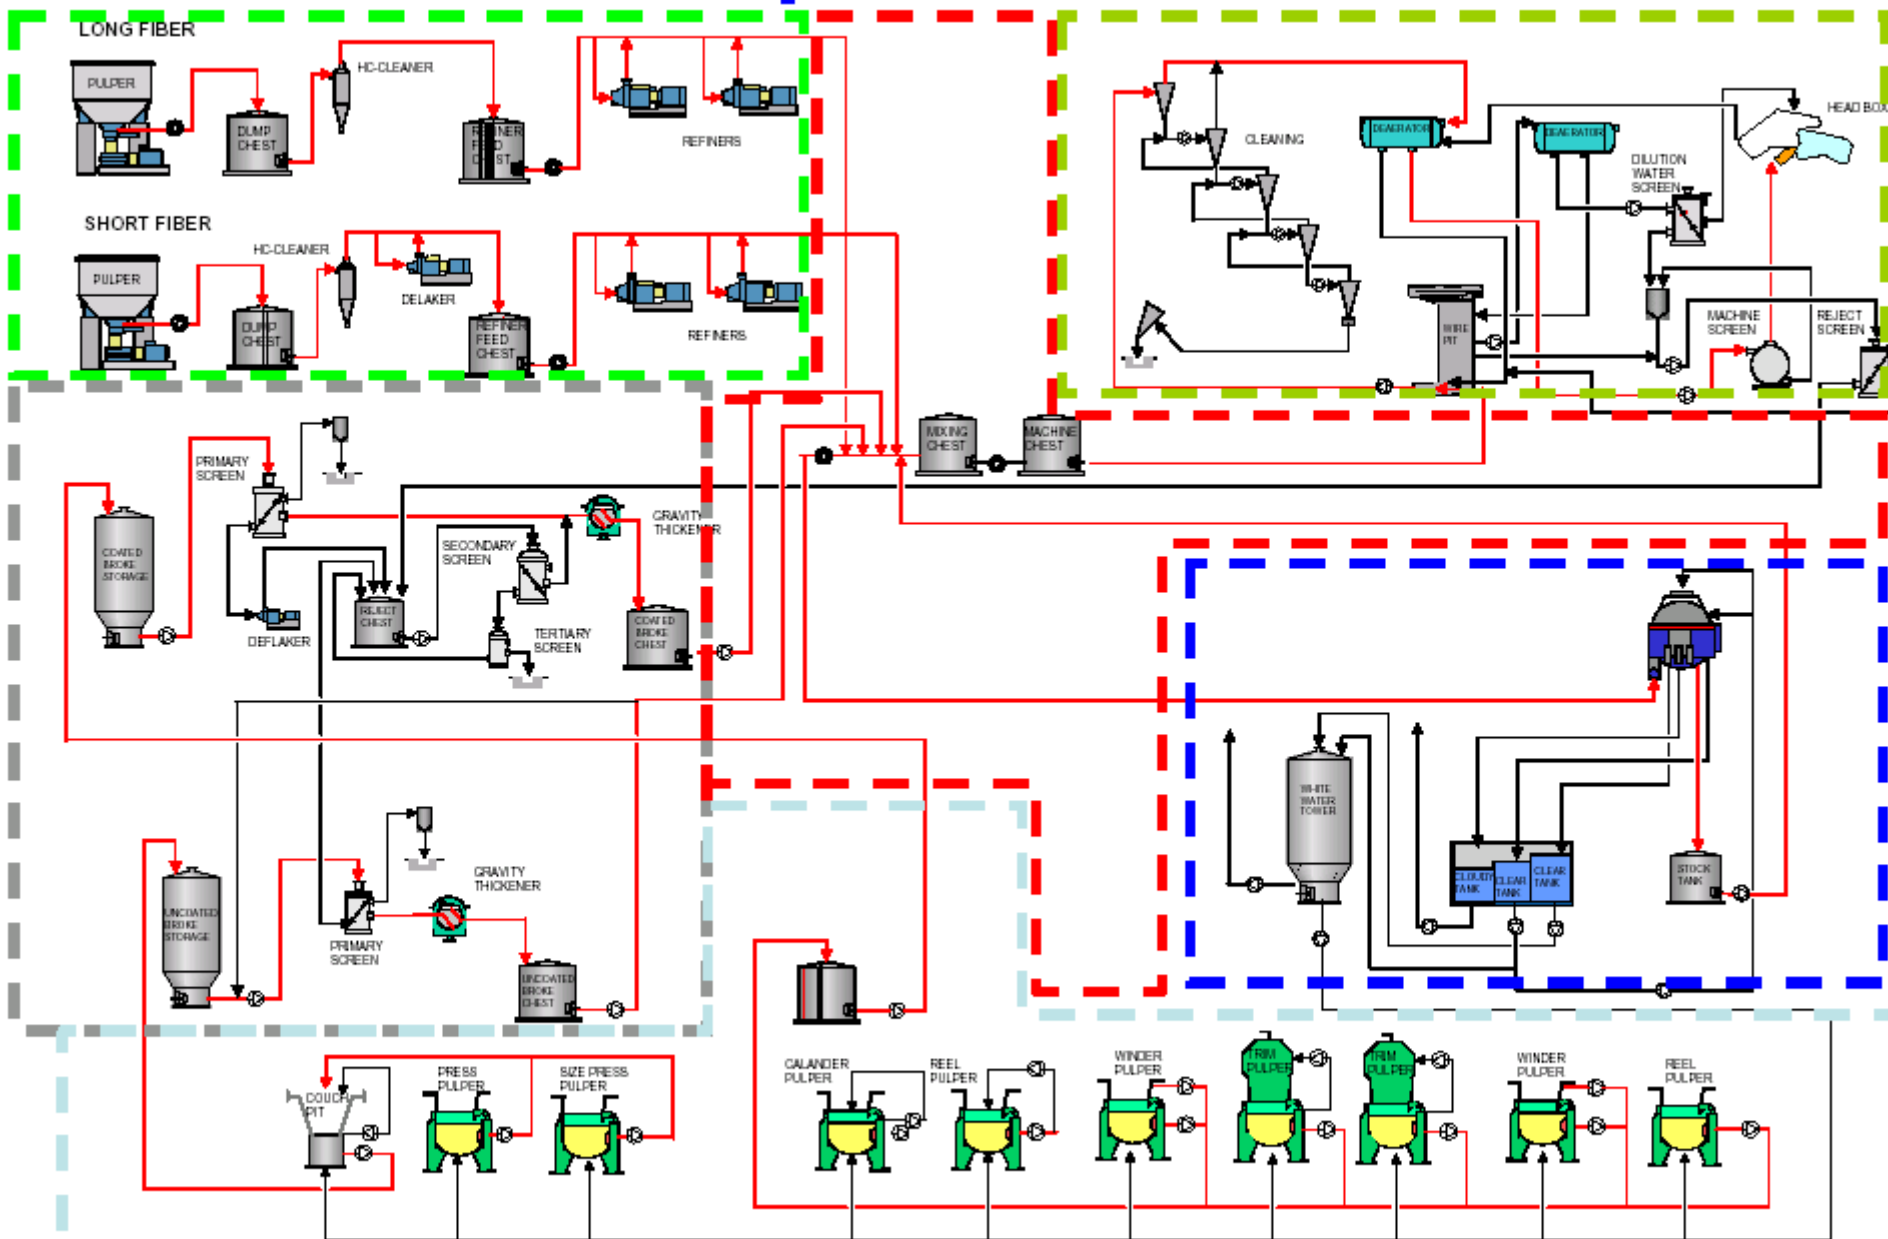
LONG FIBER

PULPER

DUMP CHEST

HC-CLEANER

REFINER FEED CHEST

REFINERS

SHORT FIBER

PULPER

DUMP CHEST

HC-CLEANER

DELAKER

REFINER FEED CHEST

REFINERS

CLEANING

DEAERATOR

DEAERATOR

HEAD BOX

DILUTION WATER SCREEN

WIRE PIT

MACHINE SCREEN

REJECT SCREEN

MIXING CHEST

MACHINE CHEST

PRIMARY SCREEN

COATED BROKE STORAGE

DEFLAKER

REJECT CHEST

SECONDARY SCREEN

GRAVITY THICKENER

TERTIARY SCREEN

COATED BROKE CHEST

WHITE WATER TOWER

CLOUDY TANK

CLEAR TANK

CLEAR TANK

STOCK TANK

UNCOATED BROKE STORAGE

PRIMARY SCREEN

GRAVITY THICKENER

UNCOATED BROKE CHEST

COUCH PIT

PRESS PULPER

SIZE PRESS PULPER

CALANDER PULPER

REEL PULPER

WINDER PULPER

TRIM PULPER

TRIM PULPER

WINDER PULPER

REEL PULPER